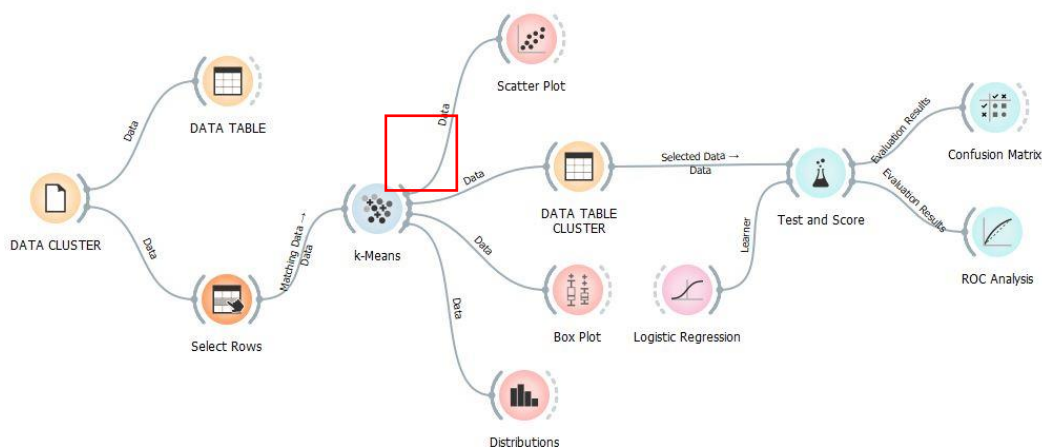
Scatter Plot

Data

DATA TABLE

Data

Confusion Matrix

Evaluation Results

Selected Data → Data

Data

DATA CLUSTER

Data

Evaluation Results

DATA TABLE CLUSTER

Test and Score

Matching Data → Data

k-Means

Data

Learner

ROC Analysis

Data

Box Plot

Logistic Regression

Select Rows

Distributions